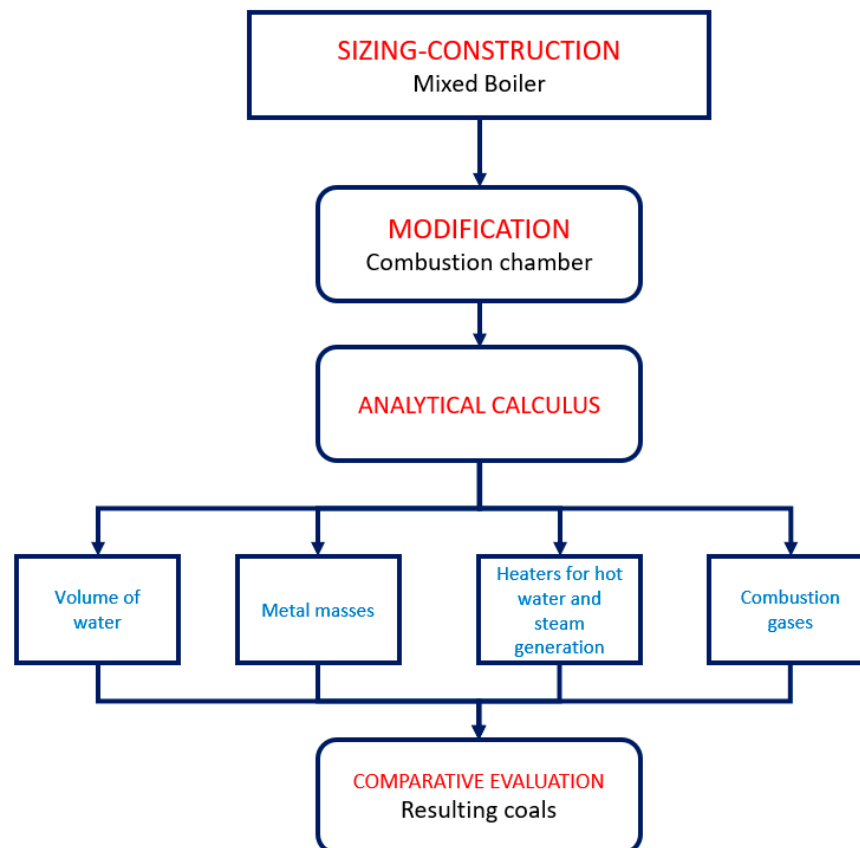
SIZING-CONSTRUCTION
Mixed Boiler

MODIFICATION
Combustion chamber

ANALYTICAL CALCULUS

Volume of water

Metal masses

Heaters for hot water and steam generation

Combustion gases

COMPARATIVE EVALUATION
Resulting coals